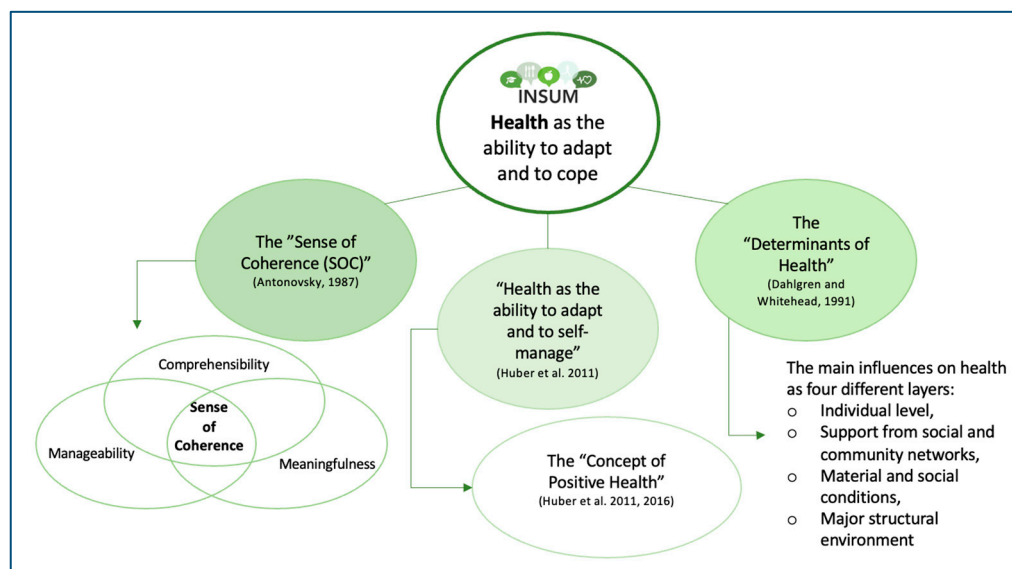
INSUM
**Health** as the ability to adapt and to cope

The ”Sense of Coherence (SOC)”
(Antonovsky, 1987)

“Health as the ability to adapt and to self-manage”
(Huber et al. 2011)

The “Determinants of Health”
(Dahlgren and Whitehead, 1991)

Comprehensibility

Sense of Coherence

Manageability

Meaningfulness

The “Concept of Positive Health”
(Huber et al. 2011, 2016)

The main influences on health as four different layers:
o Individual level,
o Support from social and community networks,
o Material and social conditions,
o Major structural environment